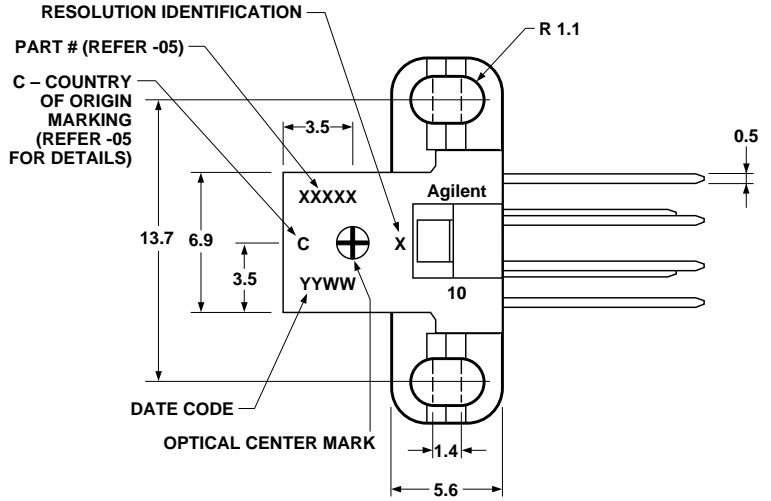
RESOLUTION IDENTIFICATION

R 1.1

PART # (REFER -05)

C – COUNTRY OF ORIGIN MARKING (REFER -05 FOR DETAILS)

3.5

0.5

XXXXX

Agilent

13.7

6.9

C

X

3.5

YYWW

10

DATE CODE

OPTICAL CENTER MARK

1.4

5.6